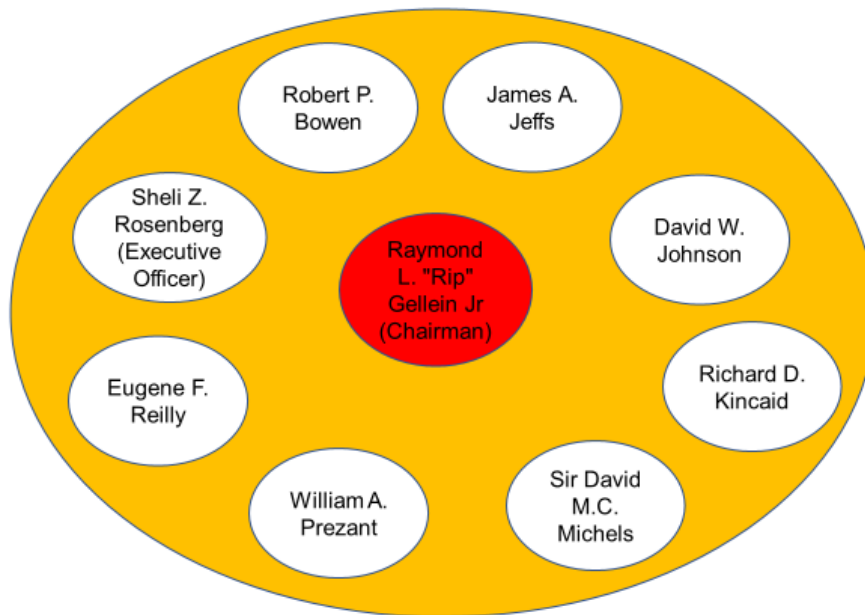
Robert P. Bowen

James A. Jeffs

Sheli Z. Rosenberg (Executive Officer)

Raymond L. "Rip" Gellein Jr (Chairman)

David W. Johnson

Eugene F. Reilly

Richard D. Kincaid

William A. Prezant

Sir David M.C. Michels